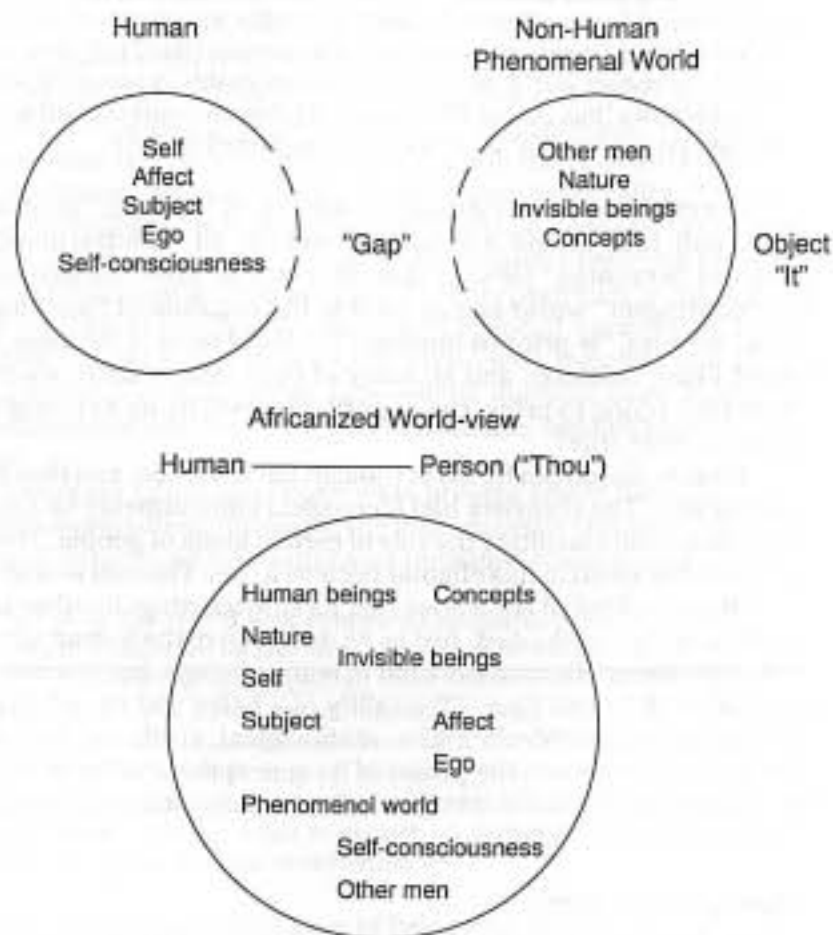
Human

Self
Affect
Subject
Ego
Self-consciousness

"Gap"

Non-Human
Phenomenal World

Other men
Nature
Invisible beings
Concepts

Object
"It"

Africanized World-view

Human ——— Person ("Thou")

Human beings
Concepts
Nature
Invisible beings
Self
Subject
Affect
Ego
Phenomenol world
Self-consciousness
Other men